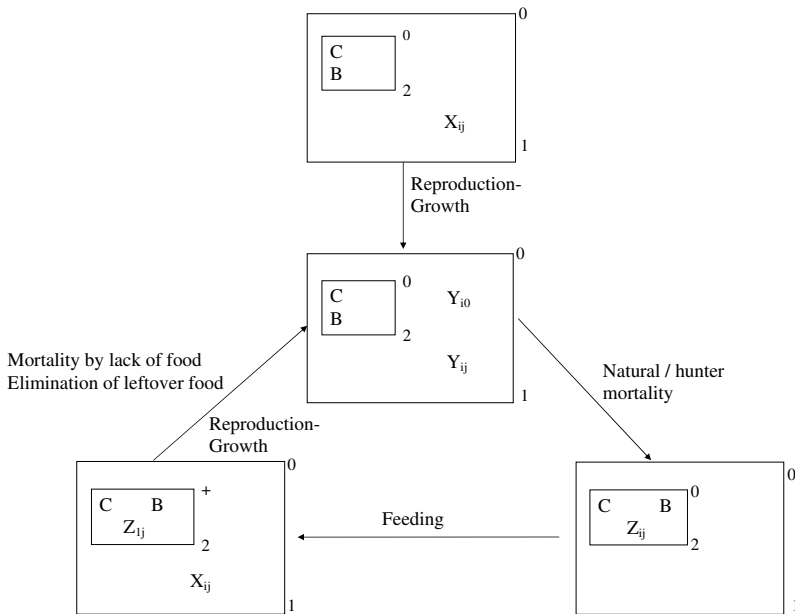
0
C
B
0
2
$X_{ij}$
1

Reproduction-
Growth

0
C
B
0
2
$Y_{i0}$
$Y_{ij}$
1

Mortality by lack of food
Elimination of leftover food

Reproduction-
Growth

Natural / hunter
mortality

0
C B
+
$Z_{1j}$
2
$X_{ij}$
1

Feeding

0
C B
0
$Z_{ij}$
2
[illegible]